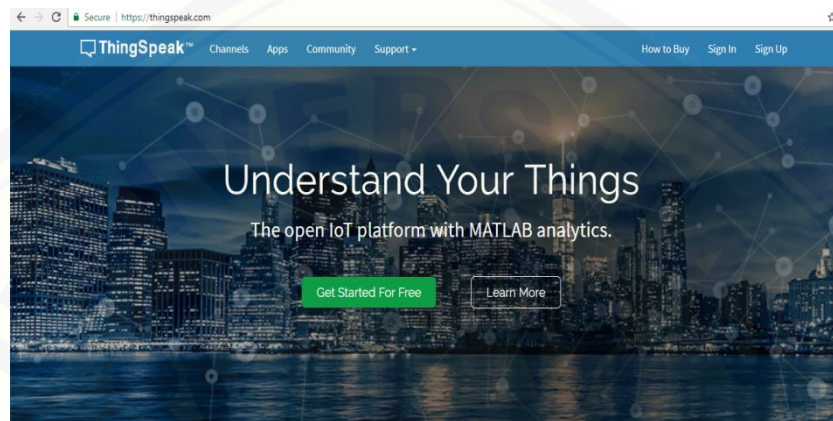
Secure | https://thingspeak.com

ThingSpeak™ Channels Apps Community Support ▾ How to Buy Sign In Sign Up

Understand Your Things

The open IoT platform with MATLAB analytics.

Get Started For Free

Learn More